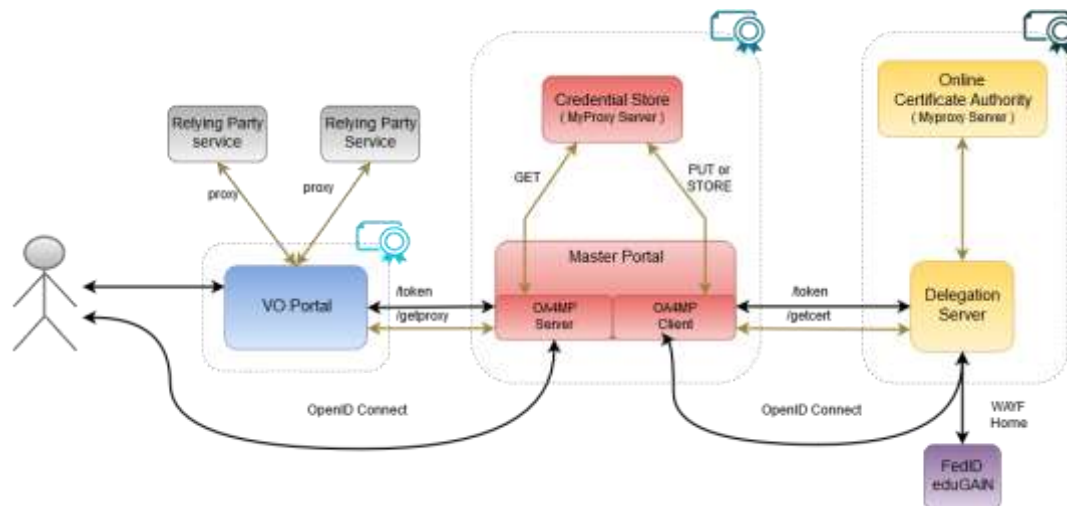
Relying Party service

Relying Party Service

proxy

proxy

VO Portal

/token

/getproxy

Credential Store
( MyProxy Server )

GET

PUT or STORE

Master Portal

OA4MP Server

OA4MP Client

/token

/getcert

Online Certificate Authority
( Myproxy Server )

Delegation Server

OpenID Connect

OpenID Connect

WAYF Home

FedID eduGAIN